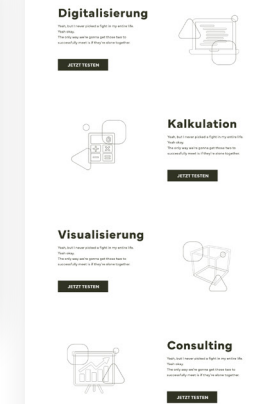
Digitalisierung

Yeah, but I never picked a fight in my entire life. Yeah, okay. The only way we're gonna get these two to successfully meet is if they're alone together.

JETZT TESTEN

Kalkulation

Yeah, but I never picked a fight in my entire life. Yeah, okay. The only way we're gonna get these two to successfully meet is if they're alone together.

JETZT TESTEN

Visualisierung

Yeah, but I never picked a fight in my entire life. Yeah, okay. The only way we're gonna get these two to successfully meet is if they're alone together.

JETZT TESTEN

Consulting

Yeah, but I never picked a fight in my entire life. Yeah, okay. The only way we're gonna get these two to successfully meet is if they're alone together.

JETZT TESTEN